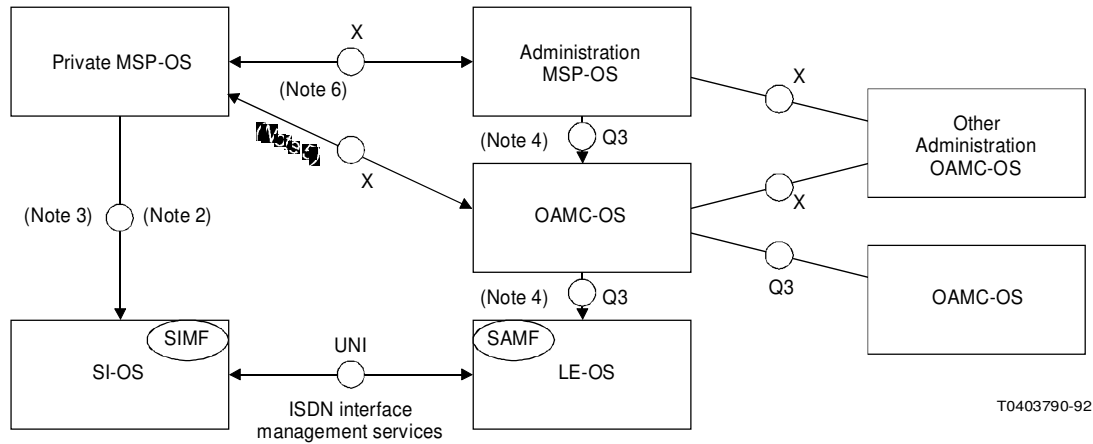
Private MSP-OS

X

(Note 6)

Administration MSP-OS

X

Other Administration OAMC-OS

(Note 4)

Q3

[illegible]

X

OAMC-OS

X

(Note 3)

(Note 2)

Q3

OAMC-OS

(Note 4)

Q3

SIMF

SI-OS

UNI

SAMF

LE-OS

ISDN interface management services

T0403790-92